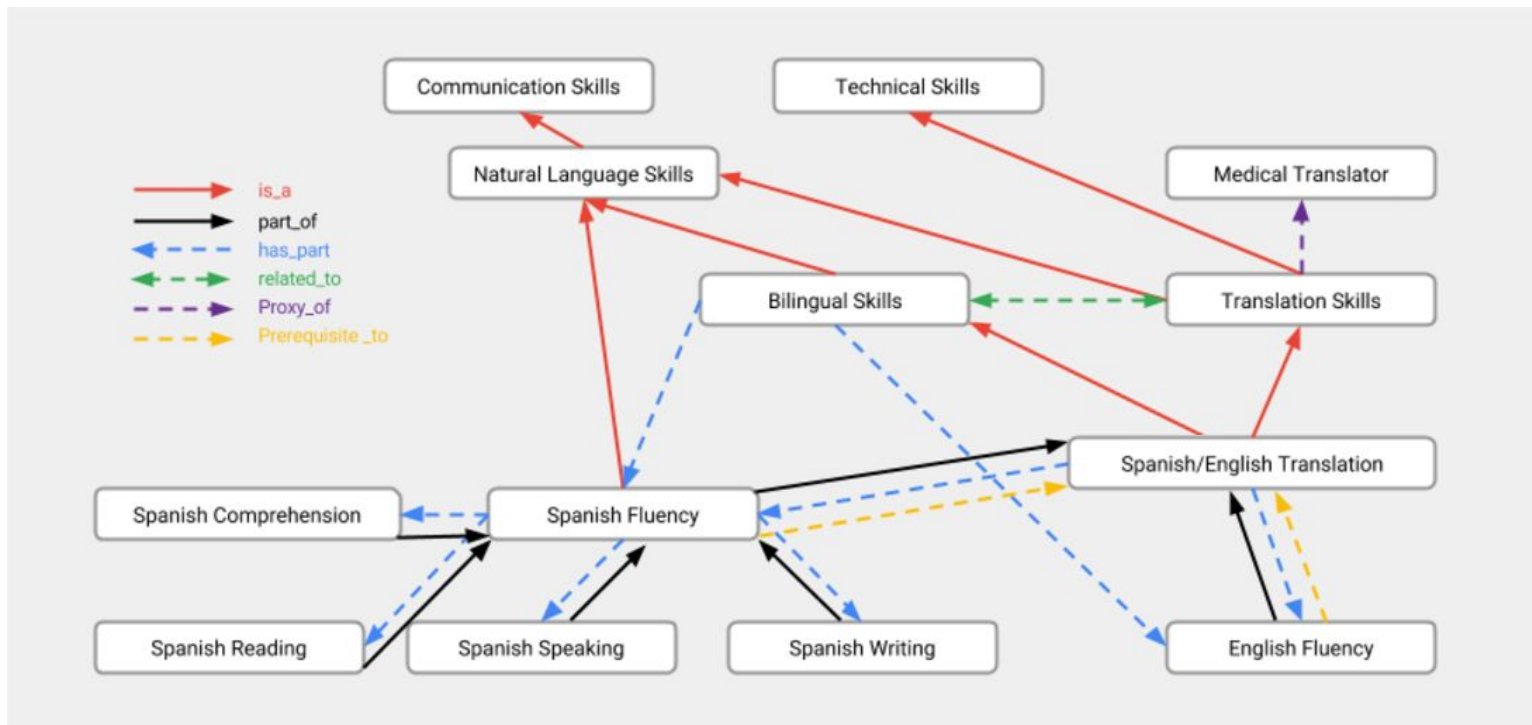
Communication Skills

Technical Skills

Natural Language Skills

Medical Translator

is_a
part_of
has_part
related_to
Proxy_of
Prerequisite _to

Bilingual Skills

Translation Skills

Spanish/English Translation

Spanish Comprehension

Spanish Fluency

Spanish Reading

Spanish Speaking

Spanish Writing

English Fluency